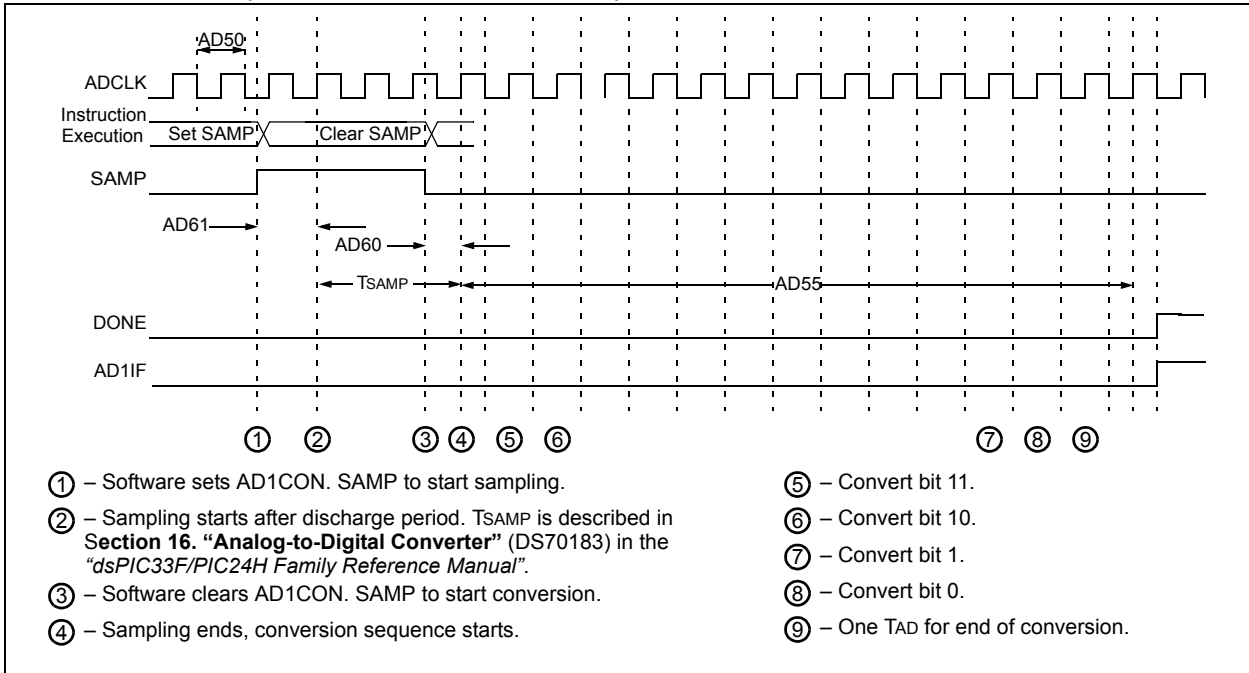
AD50

ADCLK

Instruction Execution Set SAMP Clear SAMP

SAMP

AD61

AD60

TSAMP

AD55

DONE

AD1IF

① ② ③ ④ ⑤ ⑥ ⑦ ⑧ ⑨

① – Software sets AD1CON. SAMP to start sampling.

② – Sampling starts after discharge period. TSAMP is described in Section 16. "Analog-to-Digital Converter" (DS70183) in the "dsPIC33F/PIC24H Family Reference Manual".

③ – Software clears AD1CON. SAMP to start conversion.

④ – Sampling ends, conversion sequence starts.

⑤ – Convert bit 11.

⑥ – Convert bit 10.

⑦ – Convert bit 1.

⑧ – Convert bit 0.

⑨ – One TAD for end of conversion.